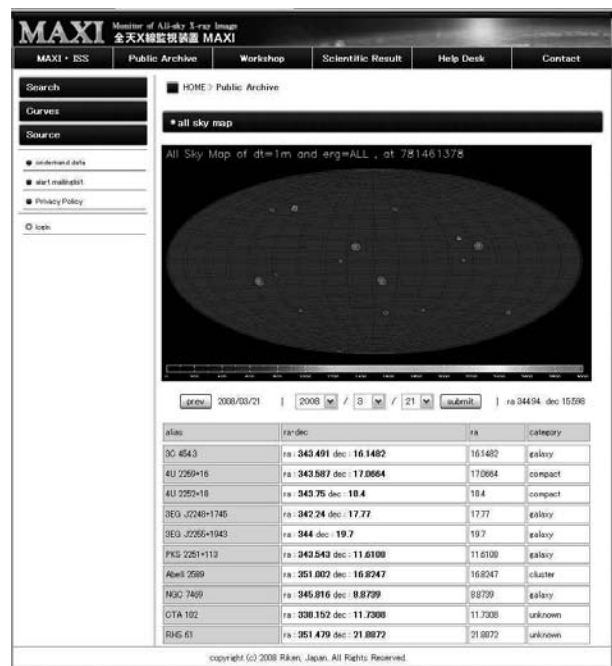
MAXI Monitor of All-sky X-ray Image
全天X線監視装置 MAXI

MAXI・ISS | Public Archive | Workshop | Scientific Result | Help Desk | Contact

Search
Curves
Source

ondemand data
alert mailinglist
Privacy Policy

login

HOME > Public Archive

all sky map

All Sky Map of dt=1m and erg=ALL , at 781461378

prev 2008/03/21 | 2008 / 3 / 21 submit | ra 344.94 dec 15.598

| alias | ra-dec | ra | category |
|---|---|---|---|
| 3C 454.3 | ra : 343.491 dec : 16.1482 | 16.1482 | galaxy |
| 4U 2259+16 | ra : 343.587 dec : 17.0664 | 17.0664 | compact |
| 4U 2252+18 | ra : 343.75 dec : 18.4 | 18.4 | compact |
| 3EG J2248+1745 | ra : 342.24 dec : 17.77 | 17.77 | galaxy |
| 3EG J2255+1943 | ra : 344 dec : 19.7 | 19.7 | galaxy |
| PKS 2251+113 | ra : 343.543 dec : 11.6108 | 11.6108 | galaxy |
| Abell 2589 | ra : 351.002 dec : 16.8247 | 16.8247 | cluster |
| NGC 7469 | ra : 345.816 dec : 8.8739 | 8.8739 | galaxy |
| CTA 102 | ra : 338.152 dec : 11.7308 | 11.7308 | unknown |
| RHS 61 | ra : 351.479 dec : 21.8872 | 21.8872 | unknown |

copyright (c) 2008 Riken, Japan. All Rights Reserved.